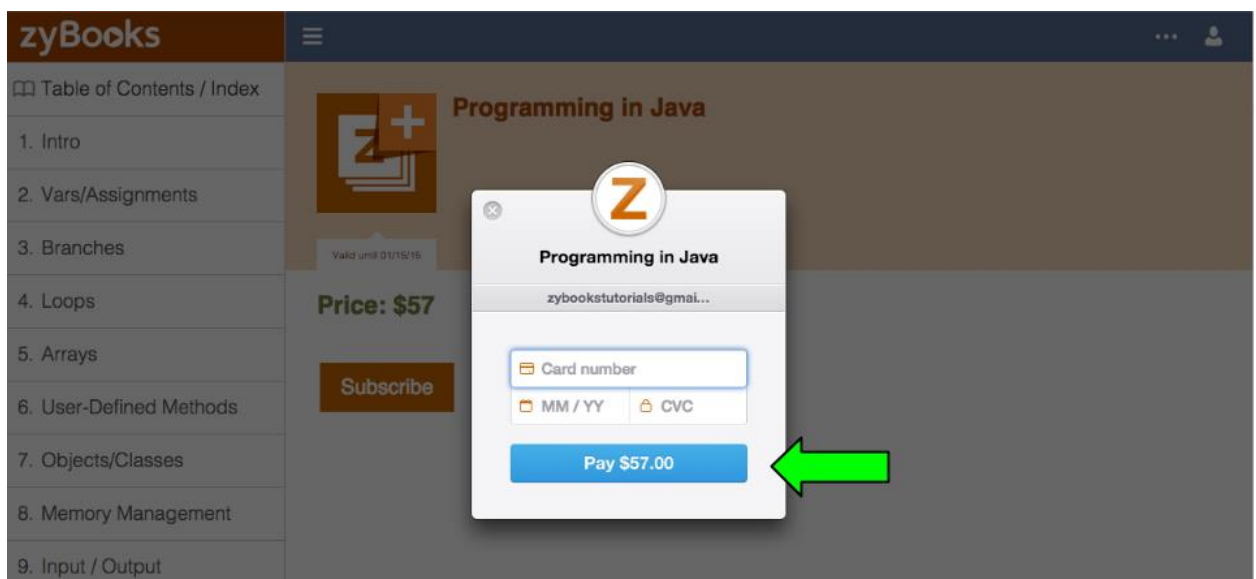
zyBooks

Table of Contents / Index

1. Intro

2. Vars/Assignments

3. Branches

4. Loops

5. Arrays

6. User-Defined Methods

7. Objects/Classes

8. Memory Management

9. Input / Output

Programming in Java

Valid until 01/15/15

Price: $57

Subscribe

Z

Programming in Java

zybookstutorials@gmai...

Card number

MM / YY

CVC

Pay $57.00